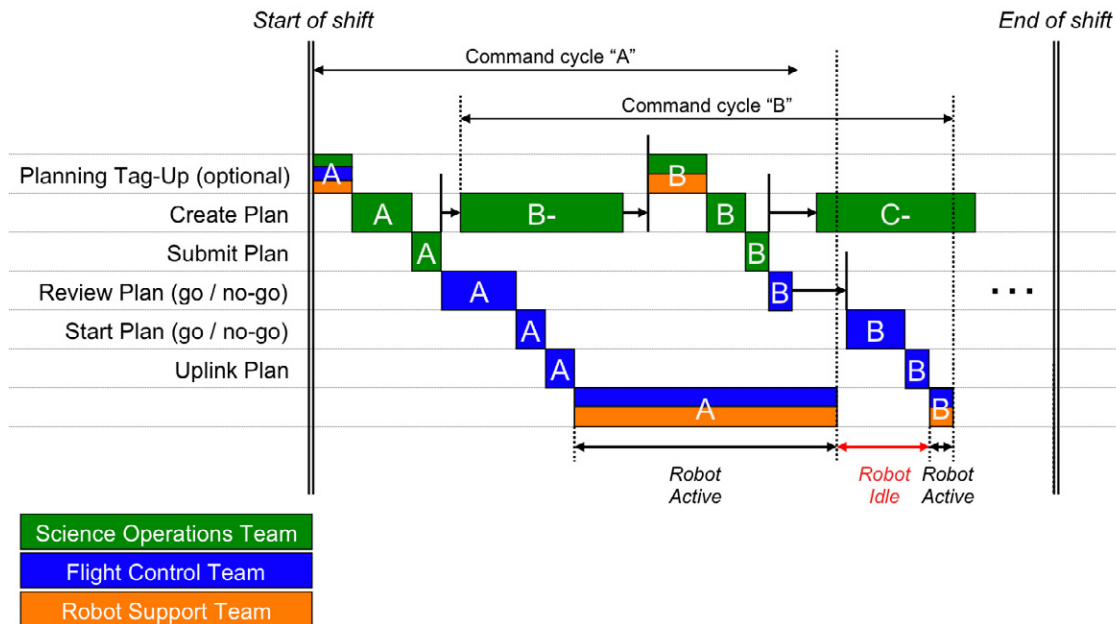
Start of shift

End of shift

Command cycle “A”

Command cycle “B”

Planning Tag-Up (optional)

Create Plan

Submit Plan

Review Plan (go / no-go)

Start Plan (go / no-go)

Uplink Plan

A

B

A

B-

B

C-

A

B

A

B

...

A

B

A

B

A

B

Robot Active

Robot Idle

Robot Active

Science Operations Team

Flight Control Team

Robot Support Team